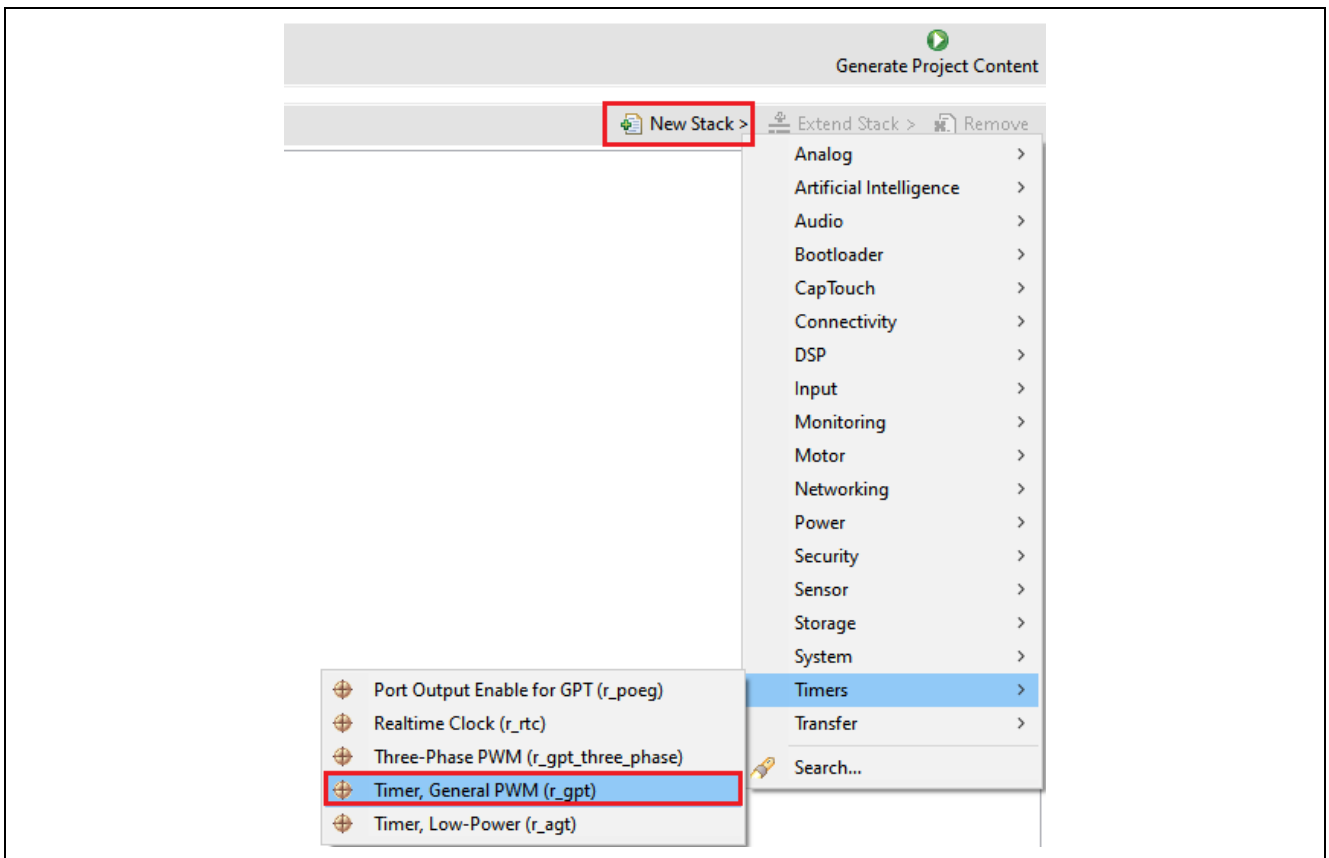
Generate Project Content

New Stack > Extend Stack > Remove

Analog >
Artificial Intelligence >
Audio >
Bootloader >
CapTouch >
Connectivity >
DSP >
Input >
Monitoring >
Motor >
Networking >
Power >
Security >
Sensor >
Storage >
System >
Timers >
Transfer >
Search...

Port Output Enable for GPT (r_poeg)
Realtime Clock (r_rtc)
Three-Phase PWM (r_gpt_three_phase)
Timer, General PWM (r_gpt)
Timer, Low-Power (r_agt)